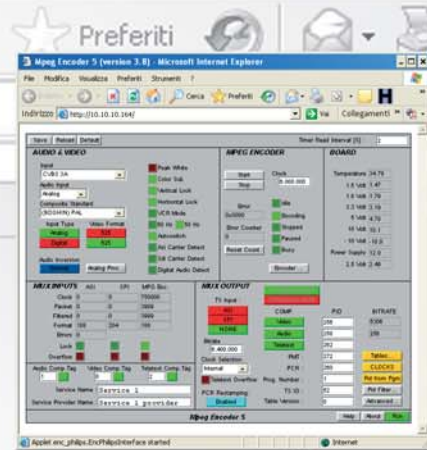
Preferiti

Mpeg Encoder 5 (version 3.8) - Microsoft Internet Explorer

File Modifica Visualizza Preferiti Strumenti ?

Indietro Cerca Preferiti

Indirizzo http://10.10.10.164/ Vai Collegamenti

Save Reload Default Timer Read Interval [S] 2

AUDIO & VIDEO

Input
CVBS 3A

Audio Input
Analog

Composite Standard
(B/D/G/H/I) PAL

Input Type Video Format
Analog 525
Digital 625

Audio Inversion
Inverted Analog Proc.

Peak White
Color Sub
Vertical Lock
Horizontal Lock
VCR Mode
60 Hz 50 Hz
Autoswitch
Ant Carrier Detect
Gil Carrier Detect
Digital Audio Detect

MPEG ENCODER

Start
Stop
Clock
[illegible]
Error
0x0000
Error Counter
0
Reset Count
Idle
Encoding
Stopped
Paused
Busy
Encoder

BOARD

Temperature 34.75
1.8 Volt 1.47
1.5 Volt 1.79
3.3 Volt 3.19
5 Volt 4.70
12 Volt 10.1
- 10 Volt -12.0
Power Supply 12.0
2.5 Volt 2.48

MUX INPUTS A(0) I(P) MPG Bus

Clock 0 0 750000
Packet 0 0 4096
Filtered 0 0 2080
Format 188 204 188
Errors 0
Lock
Overflow

Audio Comp.Tag Video Comp.Tag Teletext Comp.Tag
1 2 3

Service Name Service 1
Service Provider Name Service 1 provider

MUX OUTPUT

TV Input
ASI
SPI
NONE

Bitrate
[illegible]

Clock Selection
Internal

Teletext Overflow
PCR Restamping
Enabled

COMP PID BITRATE
Video 256 5336
Audio 258 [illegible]
Teletext 262
PMT 272
PCR 256
Prog. Number 1
TS ID 82
Table Version 0

Tables
CLOCKS
Pid from Pgm
Pid Filter
Advanced

Mpeg Encoder 5

Help About Run

Applet enc_philips.EncPhilipsInterface started

Internet